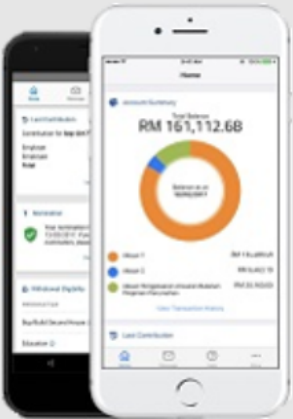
Home

Account Summary

Total Balance

RM 161,112.68

Balance as at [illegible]

Akaun 1 RM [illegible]

Akaun 2 RM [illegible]

Akaun Pengaliran Untuk Mencapai Pengangkatan RM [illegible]

View Transaction History

Last Contribution

Last Contribution

Contribution for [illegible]

Employer

Employee

Total

Nomination

Your nomination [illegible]

Withdrawal Eligibility

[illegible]

Education

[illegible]